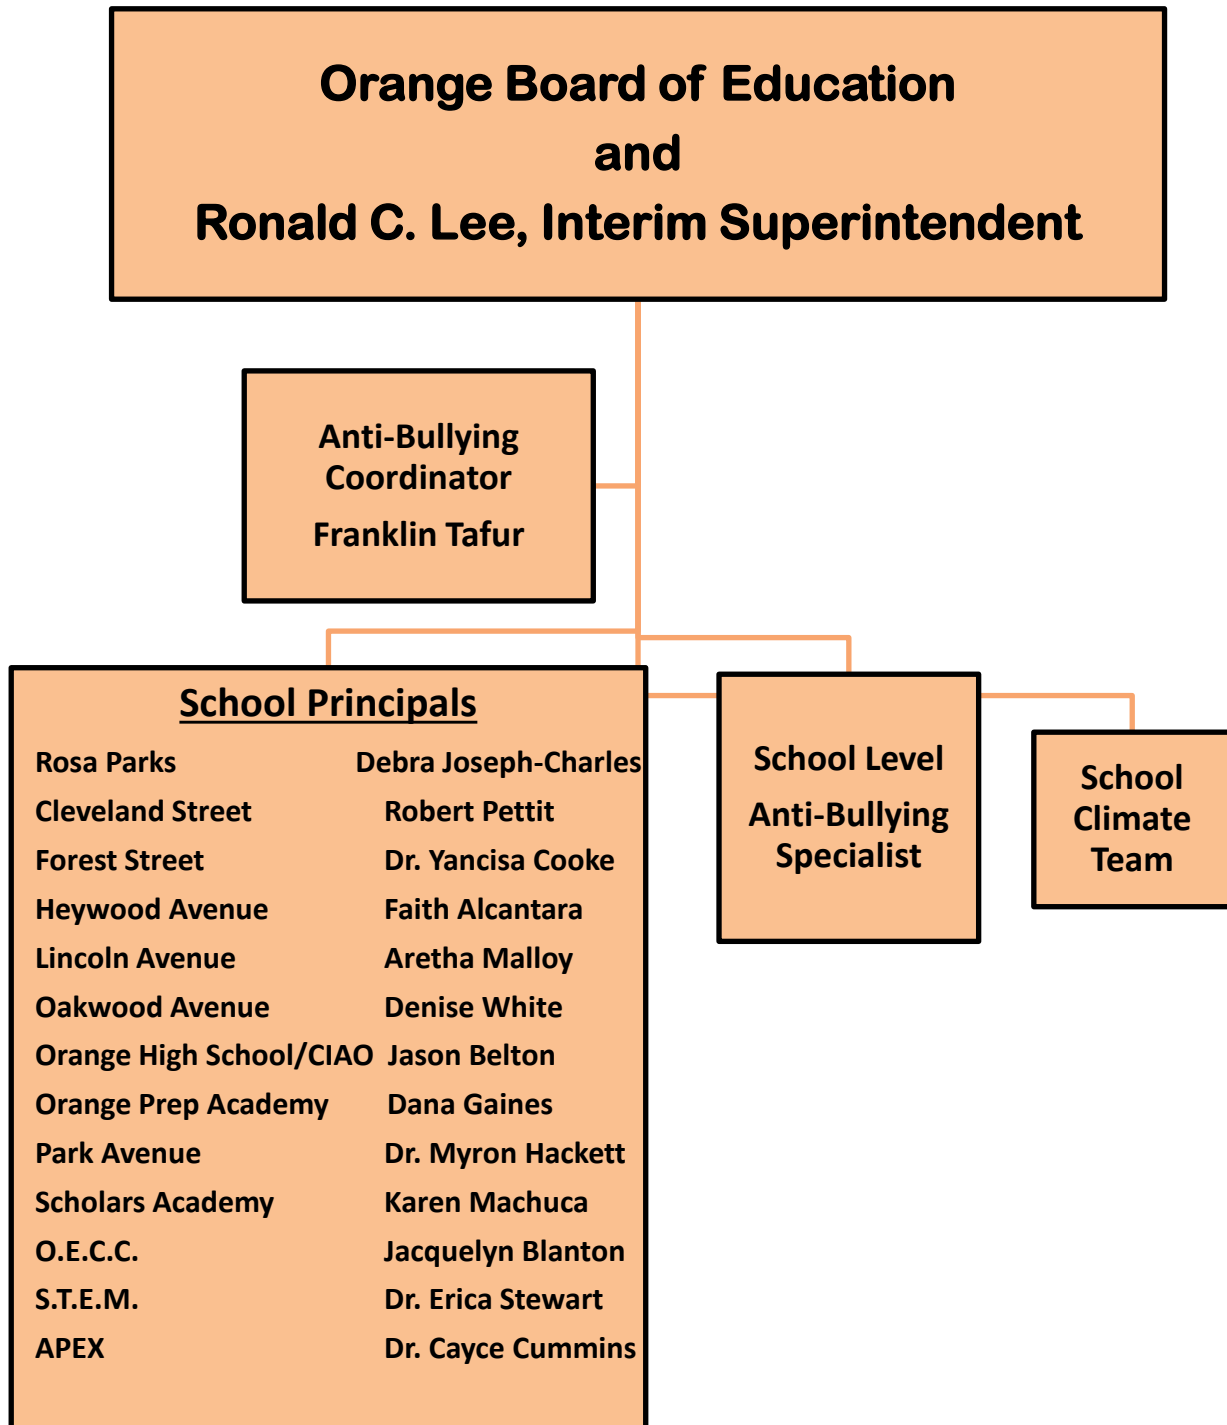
Orange Board of Education
and
Ronald C. Lee, Interim Superintendent

Anti-Bullying Coordinator
Franklin Tafur

School Principals

| | |
|---|---|
| Rosa Parks | Debra Joseph-Charles |
| Cleveland Street | Robert Pettit |
| Forest Street | Dr. Yancisa Cooke |
| Heywood Avenue | Faith Alcantara |
| Lincoln Avenue | Aretha Malloy |
| Oakwood Avenue | Denise White |
| Orange High School/CIAO | Jason Belton |
| Orange Prep Academy | Dana Gaines |
| Park Avenue | Dr. Myron Hackett |
| Scholars Academy | Karen Machuca |
| O.E.C.C. | Jacquelyn Blanton |
| S.T.E.M. | Dr. Erica Stewart |
| APEX | Dr. Cayce Cummins |

School Level
Anti-Bullying Specialist

School Climate Team